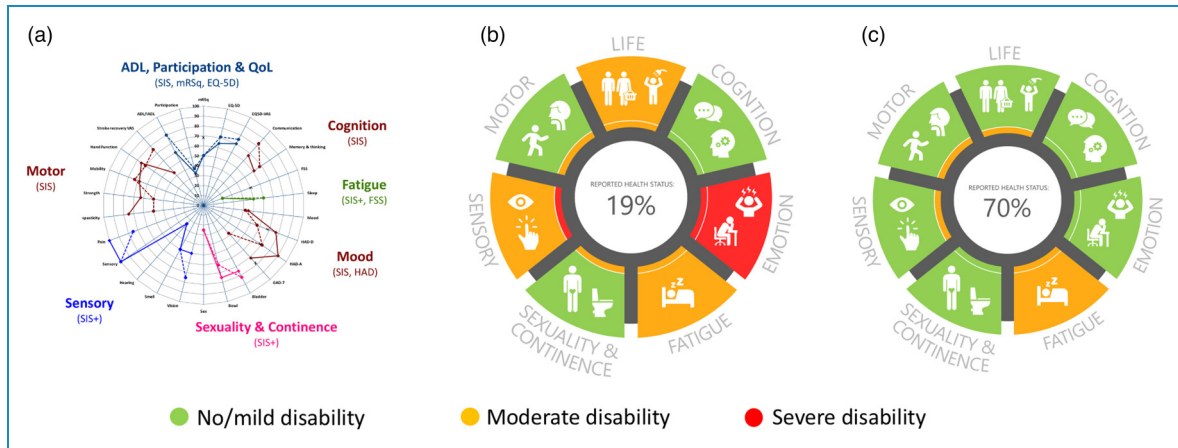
(a)

ADL, Participation & QoL
(SIS, mRSq, EQ-5D)

Participation
mRSq
EQ-5D
EQ5D-VAS
Communication
Memory & thinking
FSS
Sleep
Mood
HAD-D
HAD-A
GAD-7
Bladder
Bowel
Sex
Vision
Smell
Hearing
Sensory
Pain
spasticity
Strength
Mobility
Hand function
Stroke recovery VAS
ADL/IADL

Cognition
(SIS)

Motor
(SIS)

Fatigue
(SIS+, FSS)

Mood
(SIS, HAD)

Sensory
(SIS+)

Sexuality & Continence
(SIS+)

(b)

LIFE
COGNTION
EMOTION
FATIGUE
SEXUALITY & CONTINENCE
SENSORY
MOTOR

REPORTED HEALTH STATUS:
19%

(c)

LIFE
COGNTION
EMOTION
FATIGUE
SEXUALITY & CONTINENCE
SENSORY
MOTOR

REPORTED HEALTH STATUS:
70%

No/mild disability
Moderate disability
Severe disability